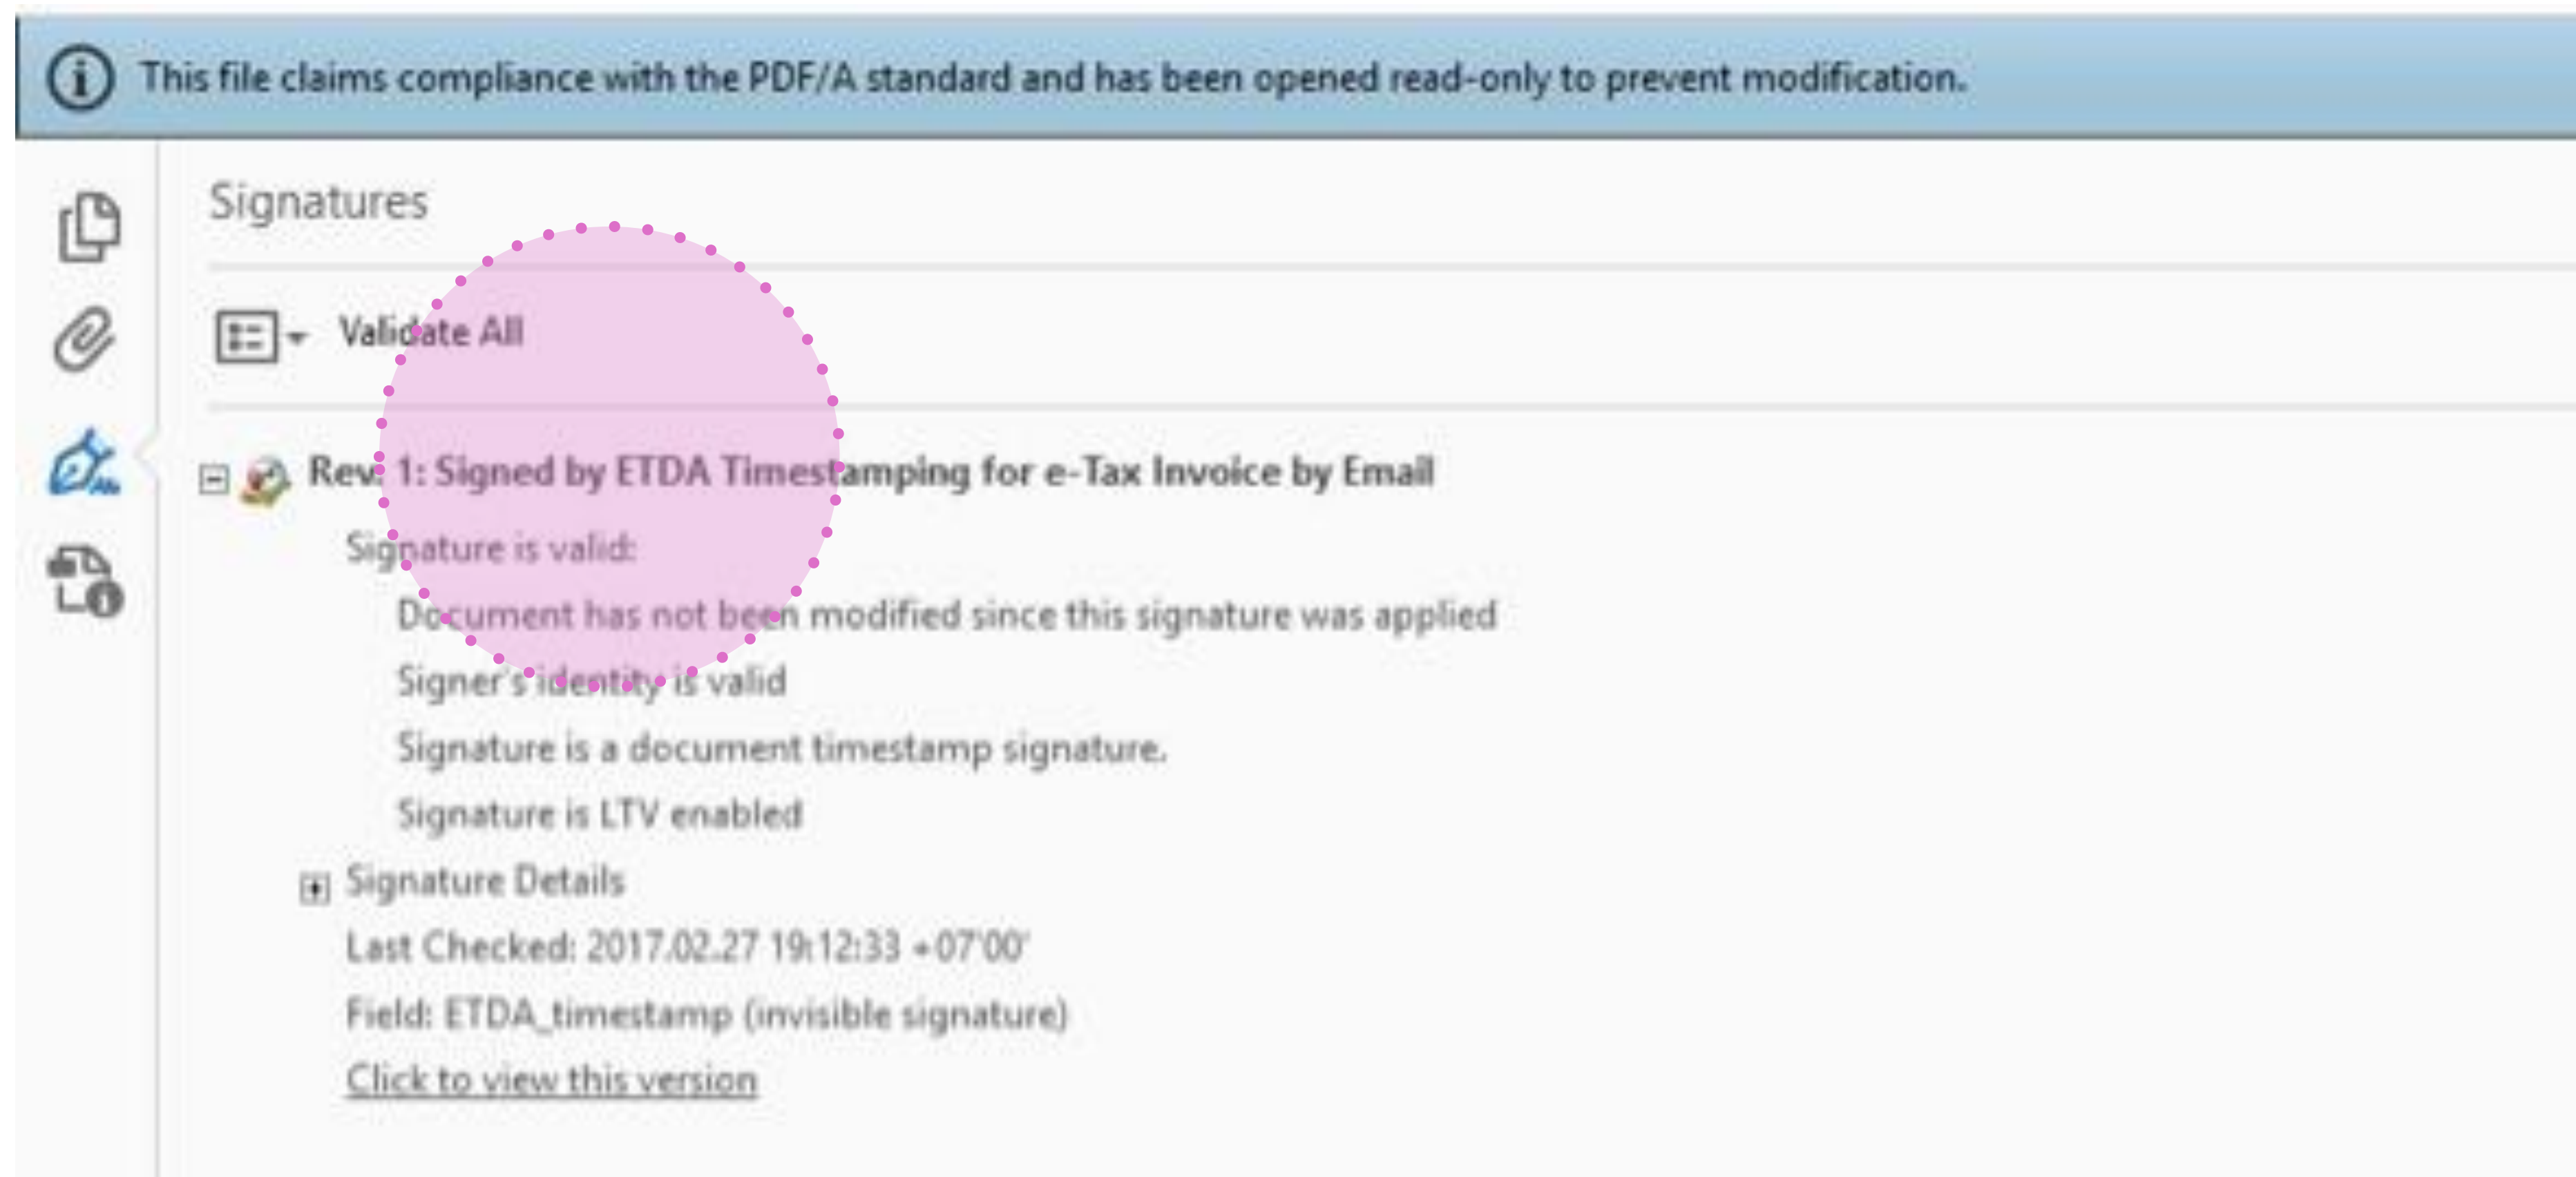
This file claims compliance with the PDF/A standard and has been opened read-only to prevent modification.

Signatures

Validate All

Rev. 1: Signed by ETDA Timestamping for e-Tax Invoice by Email

Signature is valid:

Document has not been modified since this signature was applied

Signer's identity is valid

Signature is a document timestamp signature.

Signature is LTV enabled

Signature Details

Last Checked: 2017.02.27 19:12:33 +07'00'

Field: ETDA_timestamp (invisible signature)

Click to view this version